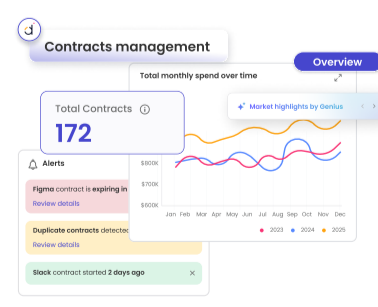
Contracts management

Overview

Total monthly spend over time

Market highlights by Genius

Total Contracts

172

$900K
$700K
$600K

Jan Feb Mar Apr May Jun Jul Aug Sep Oct Nov Dec

2023 2024 2025

Alerts

Figma contract is expiring in
Review details

Duplicate contracts detected
Review details

Slack contract started 2 days ago